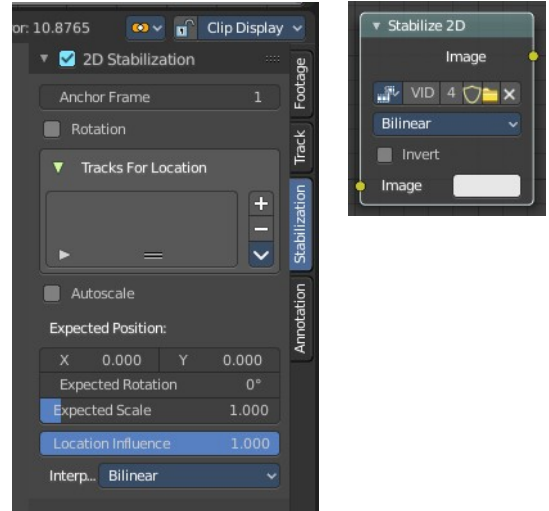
or: 10.8765
Clip Display
2D Stabilization
Anchor Frame 1
Rotation
Tracks For Location
Autoscale
Expected Position:
X 0.000 Y 0.000
Expected Rotation 0°
Expected Scale 1.000
Location Influence 1.000
Interp... Bilinear
Footage
Track
Stabilization
Annotation

Stabilize 2D
Image
VID 4
Bilinear
Invert
Image